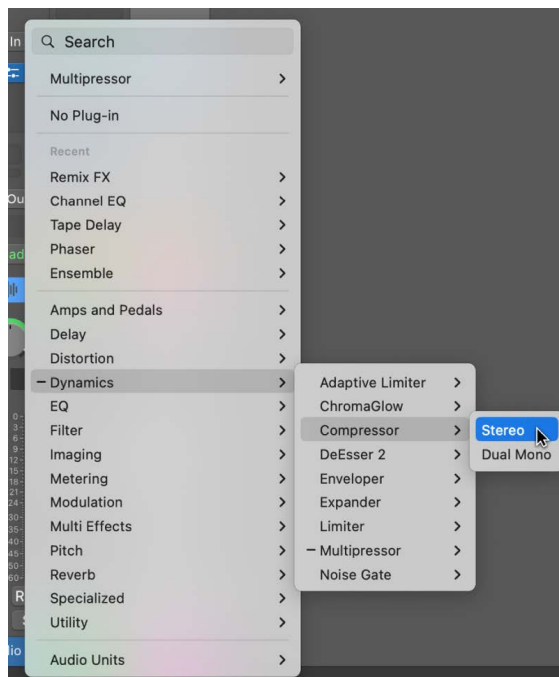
Search

Multipressor >

No Plug-in

Recent
Remix FX >
Channel EQ >
Tape Delay >
Phaser >
Ensemble >

Amps and Pedals >
Delay >
Distortion >
– Dynamics >
EQ >
Filter >
Imaging >
Metering >
Modulation >
Multi Effects >
Pitch >
Reverb >
Specialized >
Utility >

Audio Units >

Adaptive Limiter >
ChromaGlow >
Compressor >
DeEsser 2 >
Enveloper >
Expander >
Limiter >
– Multipressor >
Noise Gate >

Stereo
Dual Mono